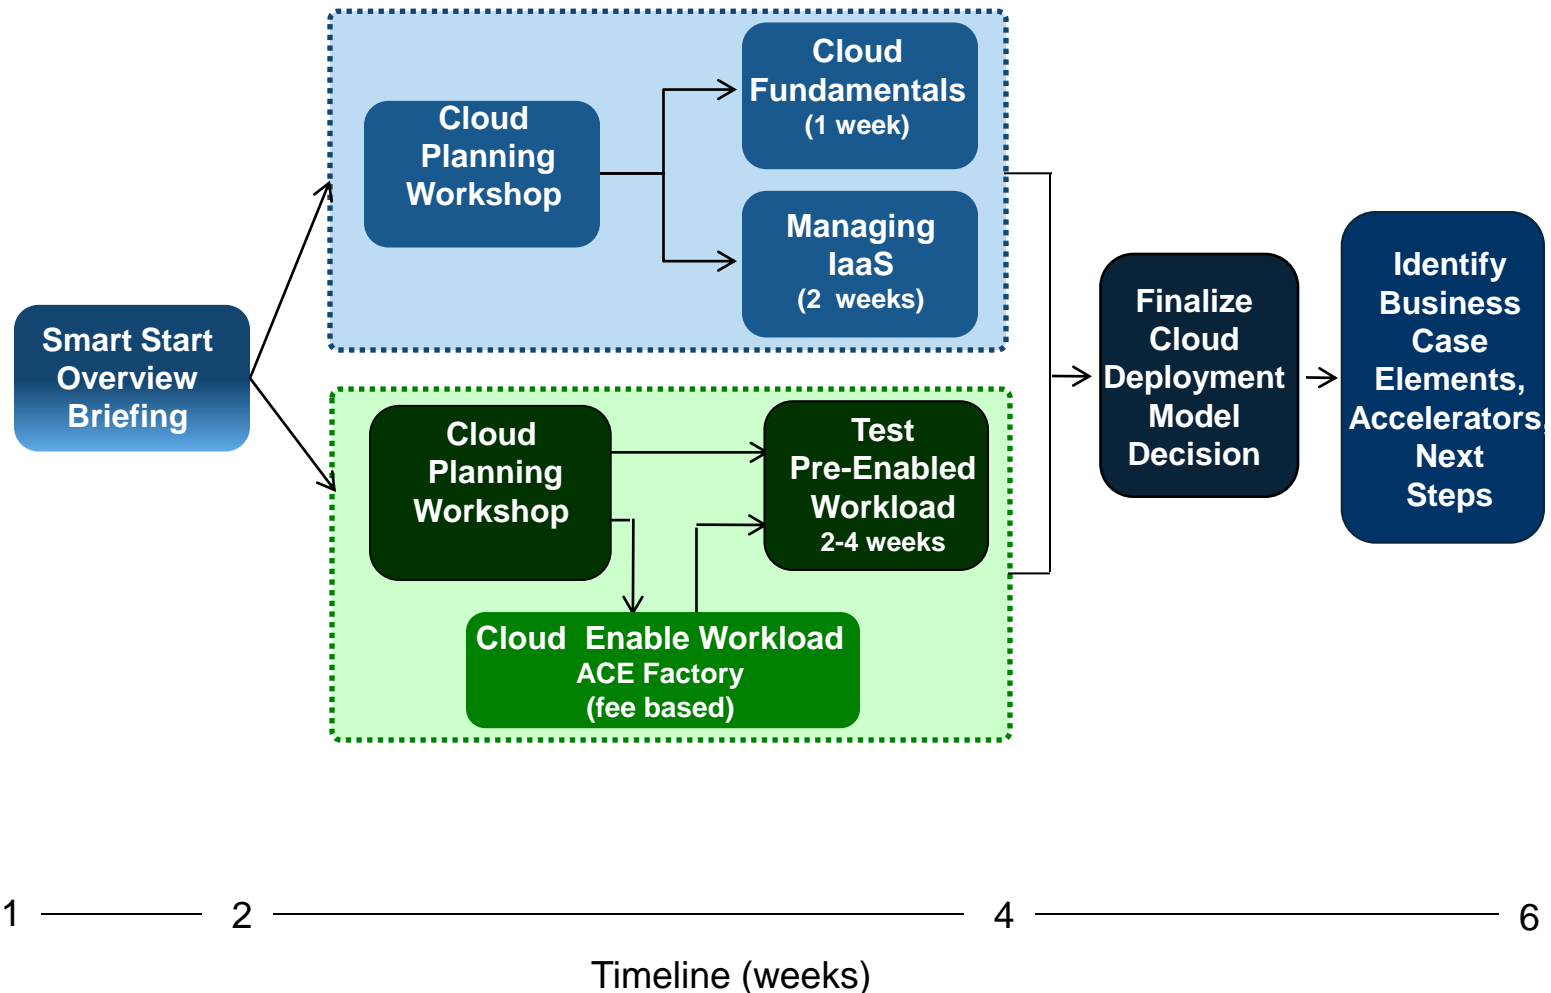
Smart Start Overview Briefing

Cloud Planning Workshop

Cloud Fundamentals (1 week)

Managing IaaS (2 weeks)

Cloud Planning Workshop

Test Pre-Enabled Workload 2-4 weeks

Cloud Enable Workload ACE Factory (fee based)

Finalize Cloud Deployment Model Decision

Identify Business Case Elements, Accelerators, Next Steps

1 2 4 6

Timeline (weeks)